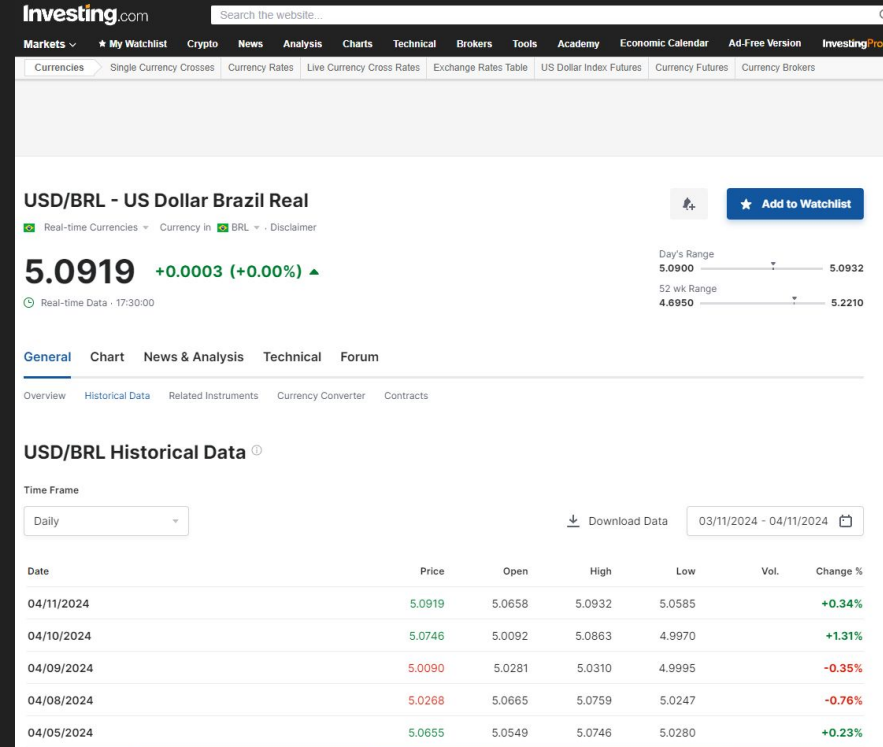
Investing.com

Search the website...

Markets ∨ ★ My Watchlist Crypto News Analysis Charts Technical Brokers Tools Academy Economic Calendar Ad-Free Version InvestingPro

Currencies | Single Currency Crosses | Currency Rates | Live Currency Cross Rates | Exchange Rates Table | US Dollar Index Futures | Currency Futures | Currency Brokers

USD/BRL - US Dollar Brazil Real

Add to Watchlist

Real-time Currencies · Currency in BRL · Disclaimer

5.0919 +0.0003 (+0.00%)

Real-time Data · 17:30:00

Day's Range
5.0900 5.0932

52 wk Range
4.6950 5.2210

General Chart News & Analysis Technical Forum

Overview Historical Data Related Instruments Currency Converter Contracts

USD/BRL Historical Data

Time Frame

Daily

Download Data 03/11/2024 - 04/11/2024

| Date | Price | Open | High | Low | Vol. | Change % |
|---|---|---|---|---|---|---|
| 04/11/2024 | 5.0919 | 5.0658 | 5.0932 | 5.0585 | | +0.34% |
| 04/10/2024 | 5.0746 | 5.0092 | 5.0863 | 4.9970 | | +1.31% |
| 04/09/2024 | 5.0090 | 5.0281 | 5.0310 | 4.9995 | | -0.35% |
| 04/08/2024 | 5.0268 | 5.0665 | 5.0759 | 5.0247 | | -0.76% |
| 04/05/2024 | 5.0655 | 5.0549 | 5.0746 | 5.0280 | | +0.23% |